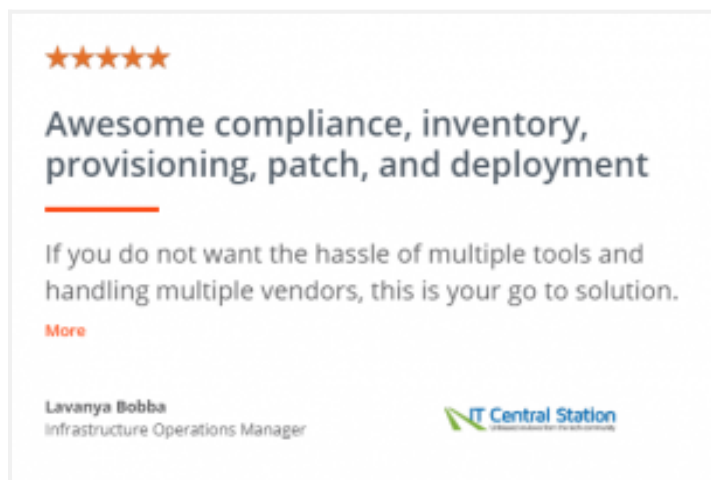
★★★★★

Awesome compliance, inventory, provisioning, patch, and deployment

If you do not want the hassle of multiple tools and handling multiple vendors, this is your go to solution.

More

Lavanya Bobba
Infrastructure Operations Manager

IT Central Station
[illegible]